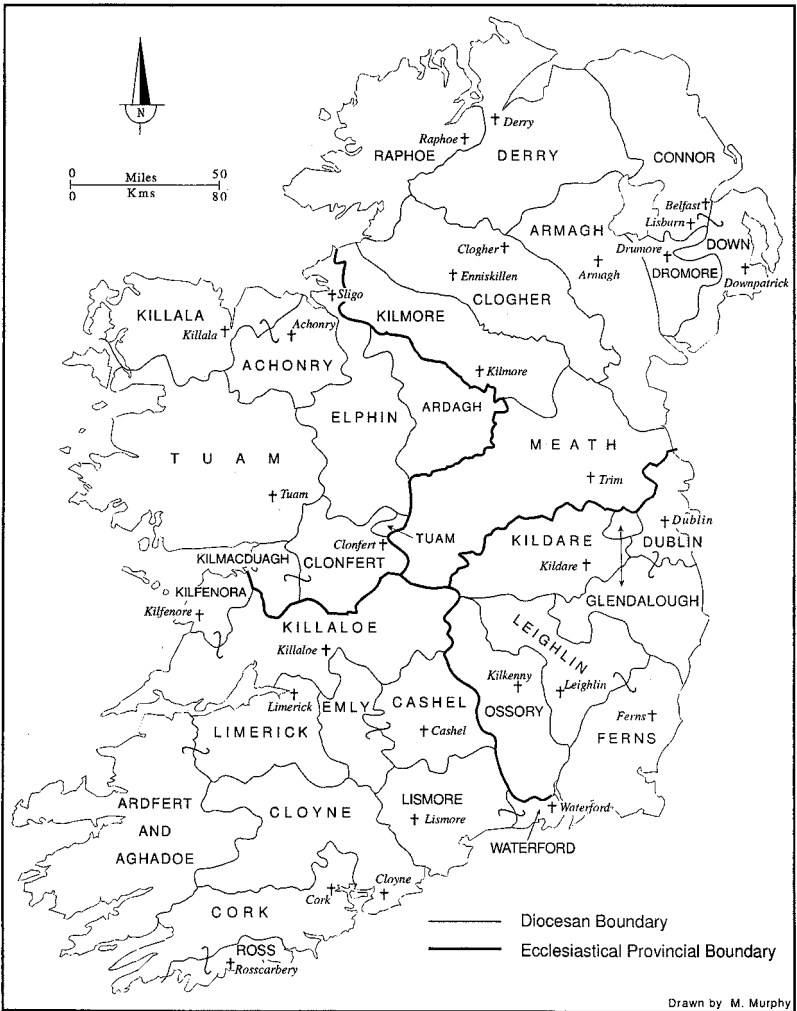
N

0 Miles 50
0 Kms 80

Raphoe † RAPHOE
† Derry DERRY
CONNOR
Belfast †
Lisburn †
ARMAGH
Clogher †
† Armagh
Drumore
DOWN
DROMORE
† Downpatrick
† Enniskillen
CLOGHER
† Sligo
KILLALA
Killala †
† Achonry
KILMORE
ACHONRY
† Kilmore
ELPHIN
ARDAGH
MEATH
T U A M
† Trim
† Tuam
† Dublin
Clonfert †
TUAM
KILDARE
DUBLIN
KILMACDUAGH
CLONFERT
Kildare †
KILFENORA
GLENDALOUGH
Kilfenore †
KILLALOE
LEIGHLIN
Killaloe †
Kilkenny †
† Leighlin
† Limerick
EMLY
CASHEL
OSSORY
Ferns †
LIMERICK
† Cashel
FERNS
ARDFERT AND AGHADOE
CLOYNE
LISMORE
† Lismore
† Waterford
WATERFORD
Cloyne
Cork
†
CORK
ROSS
† Rosscarbery

Diocesan Boundary
Ecclesiastical Provincial Boundary

Drawn by M. Murphy